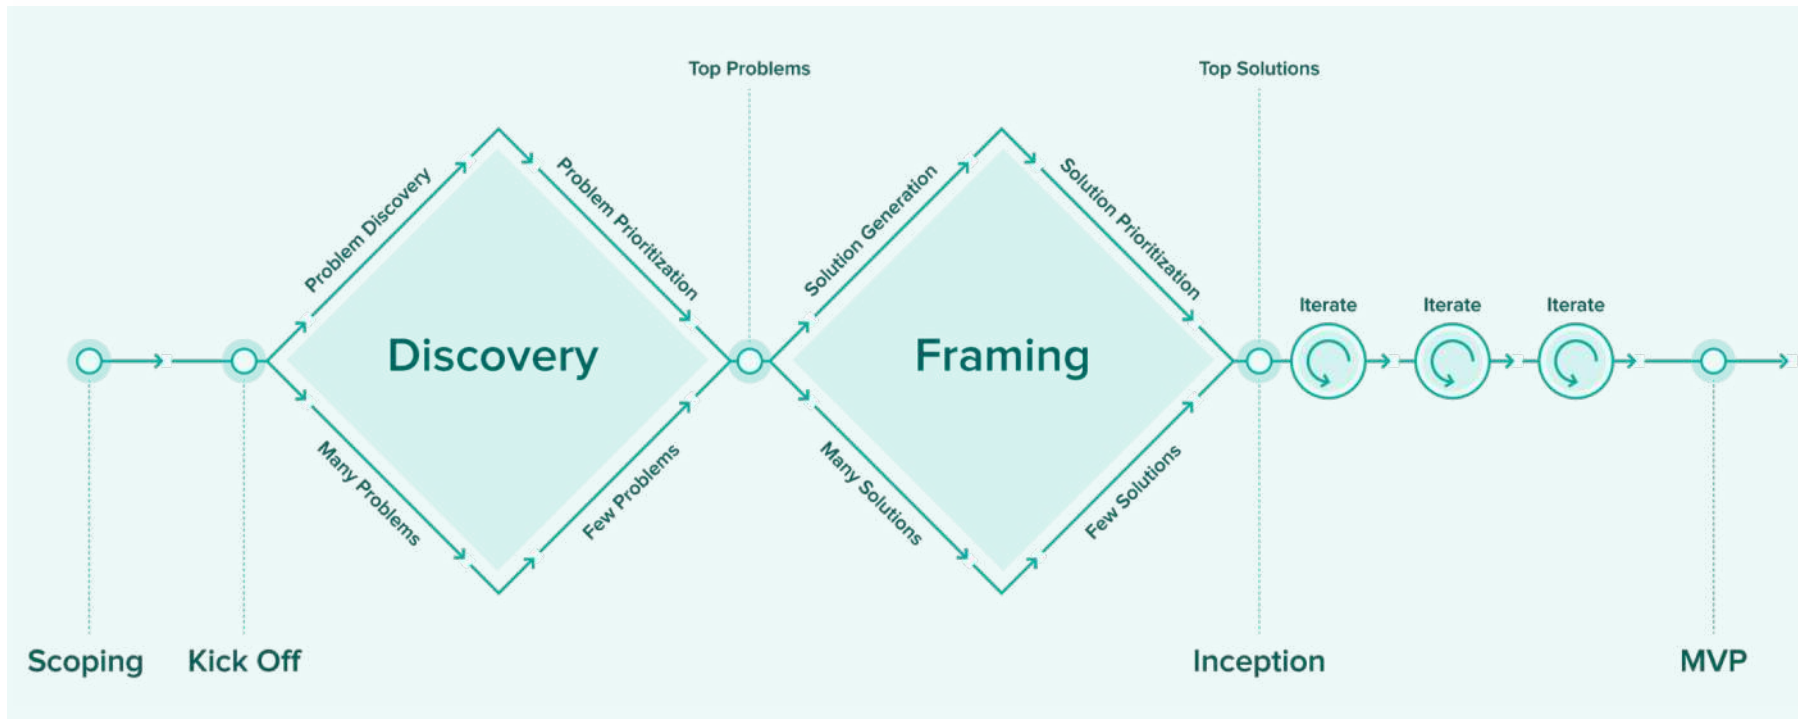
Top Problems

Top Solutions

Problem Discovery

Problem Prioritization

Discovery

Many Problems

Few Problems

Solution Generation

Solution Prioritization

Framing

Many Solutions

Few Solutions

Iterate

Iterate

Iterate

Scoping

Kick Off

Inception

MVP